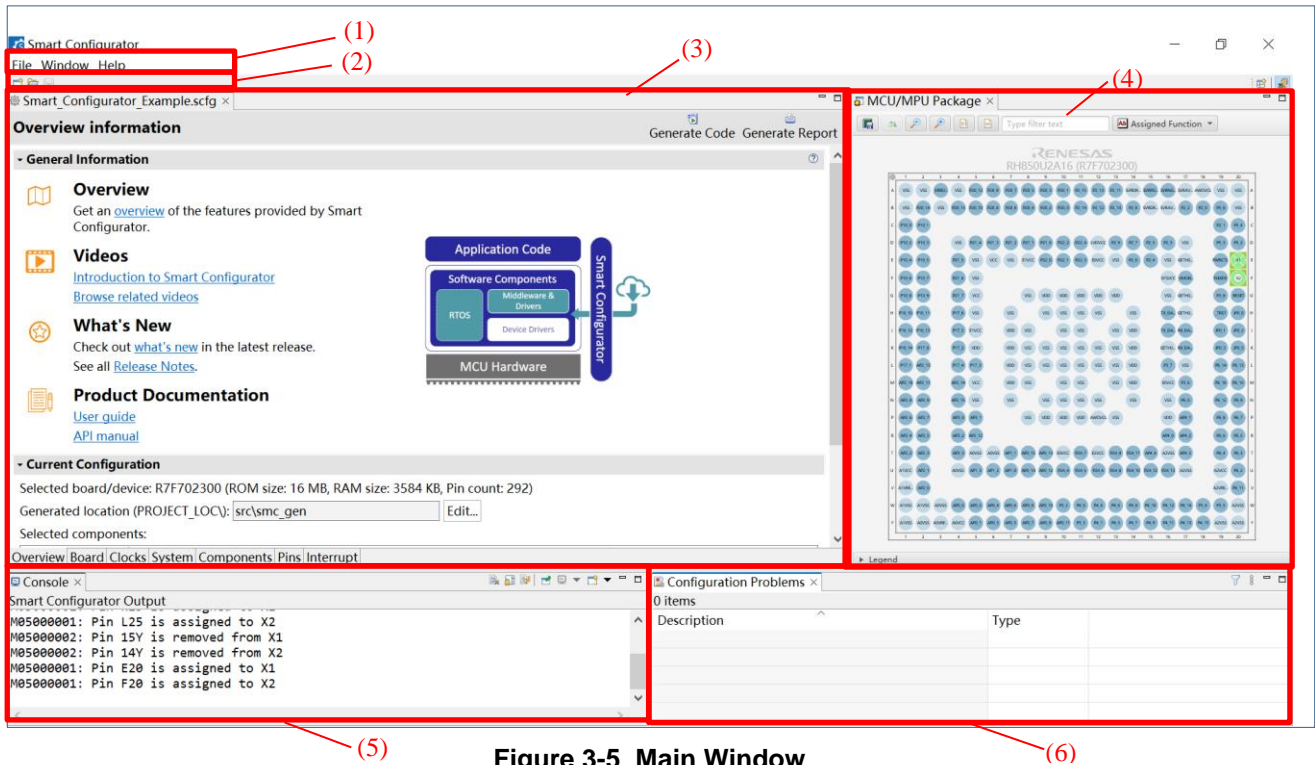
(1)
Smart Configurator
(2)
File Window Help
(3)
(4)
Smart_Configurator_Example.scfg ×
Overview information
Generate Code Generate Report
General Information
Overview
Get an overview of the features provided by Smart Configurator.
Videos
Introduction to Smart Configurator
Browse related videos
What's New
Check out what's new in the latest release.
See all Release Notes.
Product Documentation
User guide
API manual
Application Code
Software Components
Middleware & Drivers
RTOS
Device Drivers
MCU Hardware
Smart Configurator
Current Configuration
Selected board/device: R7F702300 (ROM size: 16 MB, RAM size: 3584 KB, Pin count: 292)
Generated location (PROJECT_LOC\): src\smc_gen Edit...
Selected components:
Overview Board Clocks System Components Pins Interrupt
MCU/MPU Package ×
Type filter text
Assigned Function
RENESAS
RH850U2A16 (R7F702300)
Legend
Console ×
Smart Configurator Output
M05000001: Pin L25 is assigned to X2
M05000002: Pin 15Y is removed from X1
M05000002: Pin 14Y is removed from X2
M05000001: Pin E20 is assigned to X1
M05000001: Pin F20 is assigned to X2
Configuration Problems ×
0 items
| Description | Type |
|---|---|
(5)
(6)
Figure 3-5 Main Window